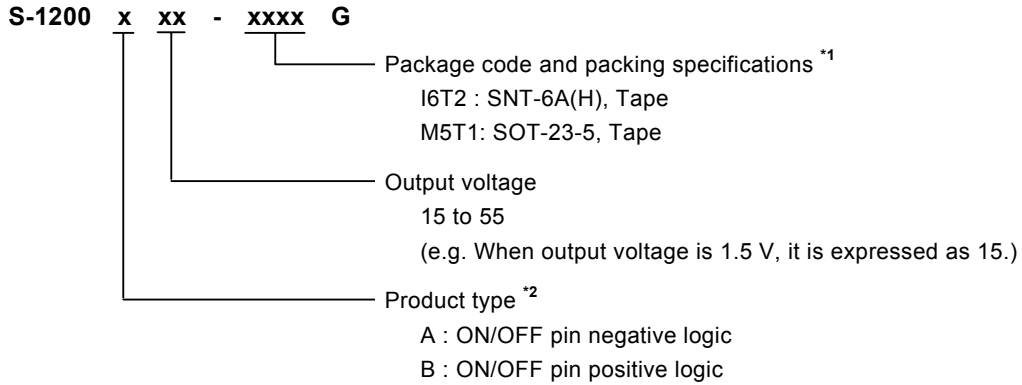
S-1200 x xx - xxxx G

Package code and packing specifications *1
I6T2 : SNT-6A(H), Tape
M5T1: SOT-23-5, Tape

Output voltage
15 to 55
(e.g. When output voltage is 1.5 V, it is expressed as 15.)

Product type *2
A : ON/OFF pin negative logic
B : ON/OFF pin positive logic